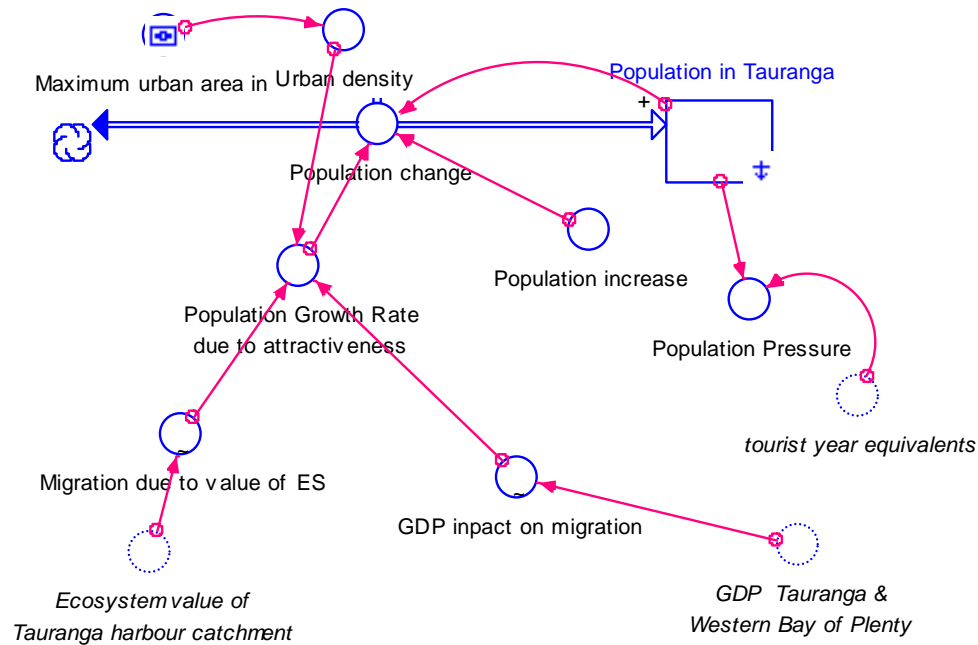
Maximum urban area in

Urban density

Population in Tauranga

+

Population change

Population increase

Population Growth Rate due to attractiv eness

Population Pressure

tourist year equivalents

Migration due to v alue of ES

GDP inpact on migration

Ecosystem value of Tauranga harbour catchment

GDP Tauranga & Western Bay of Plenty